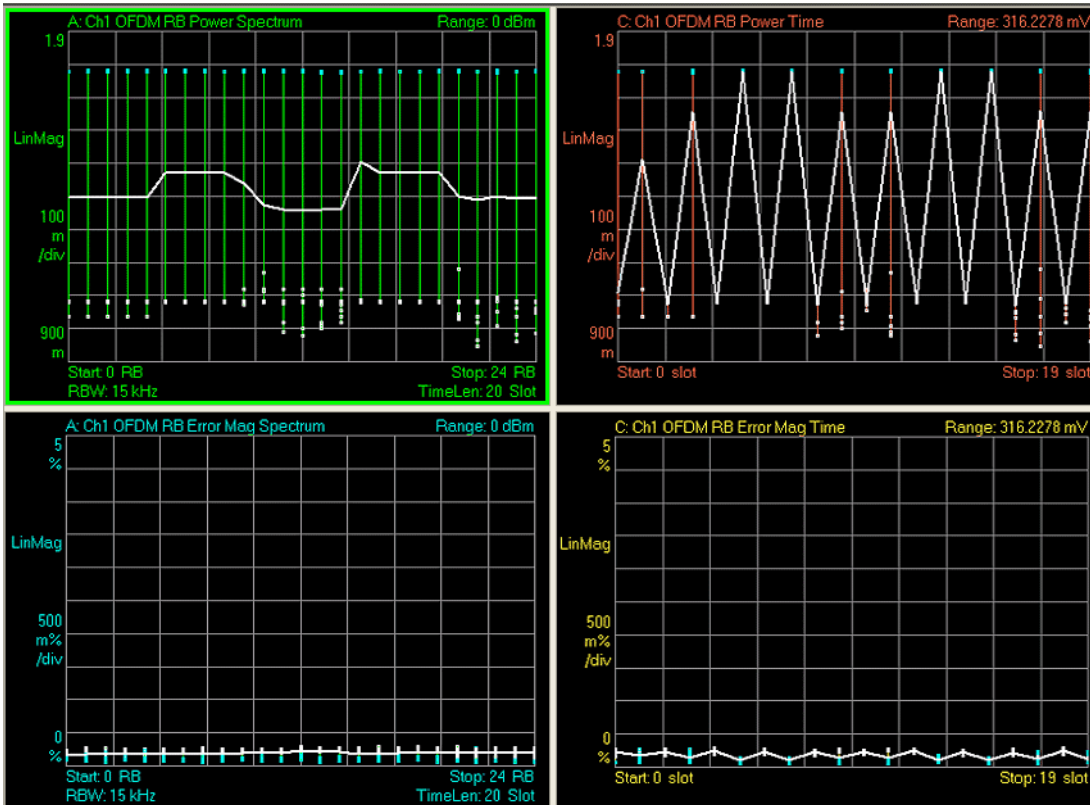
A: Ch1 OFDM RB Power Spectrum
Range: 0 dBm
1.9
LinMag
100
m
/div
900
m
Start: 0 RB
Stop: 24 RB
RBW: 15 kHz
TimeLen: 20 Slot

C: Ch1 OFDM RB Power Time
Range: 316.2278 mV
1.9
LinMag
100
m
/div
900
m
Start: 0 slot
Stop: 19 slot

A: Ch1 OFDM RB Error Mag Spectrum
Range: 0 dBm
5
%
LinMag
500
m%
/div
0
%
Start: 0 RB
Stop: 24 RB
RBW: 15 kHz
TimeLen: 20 Slot

C: Ch1 OFDM RB Error Mag Time
Range: 316.2278 mV
5
%
LinMag
500
m%
/div
0
%
Start: 0 slot
Stop: 19 slot